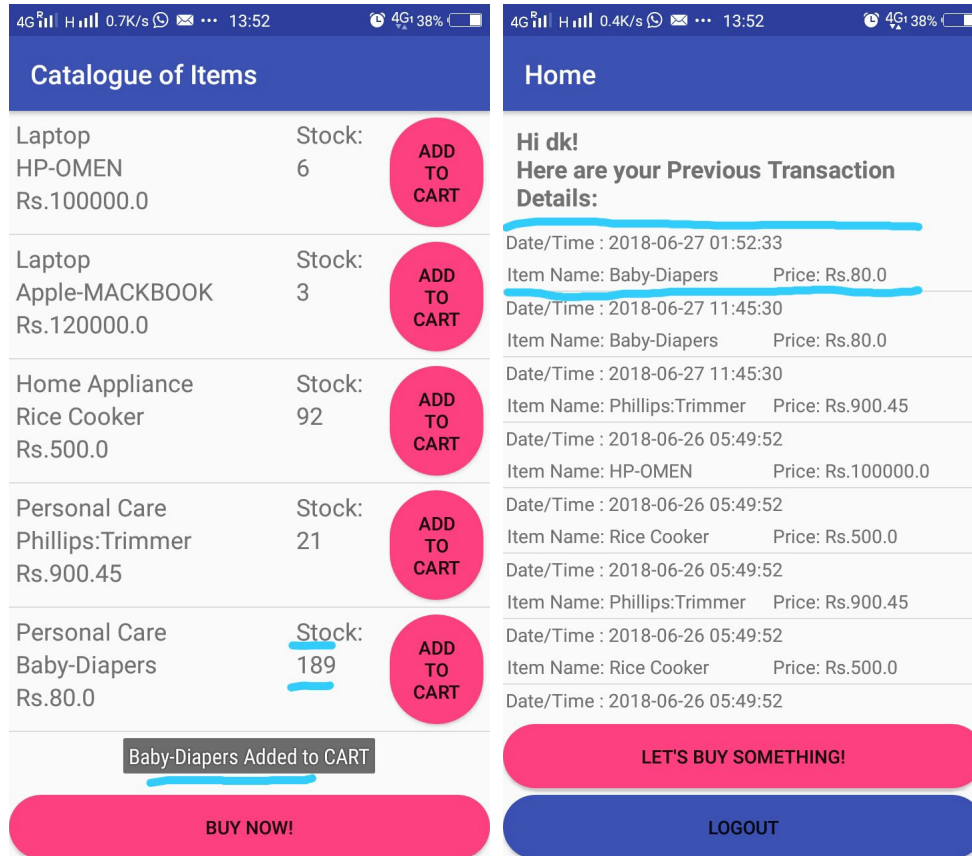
4G H 0.7K/s 13:52 4G 38%

Catalogue of Items

Laptop
HP-OMEN
Rs.100000.0
Stock:
6
ADD TO CART

Laptop
Apple-MACKBOOK
Rs.120000.0
Stock:
3
ADD TO CART

Home Appliance
Rice Cooker
Rs.500.0
Stock:
92
ADD TO CART

Personal Care
Phillips:Trimmer
Rs.900.45
Stock:
21
ADD TO CART

Personal Care
Baby-Diapers
Rs.80.0
Stock:
189
ADD TO CART

Baby-Diapers Added to CART

BUY NOW!

4G H 0.4K/s 13:52 4G 38%

Home

Hi dk!
Here are your Previous Transaction Details:

Date/Time : 2018-06-27 01:52:33
Item Name: Baby-Diapers Price: Rs.80.0
Date/Time : 2018-06-27 11:45:30
Item Name: Baby-Diapers Price: Rs.80.0
Date/Time : 2018-06-27 11:45:30
Item Name: Phillips:Trimmer Price: Rs.900.45
Date/Time : 2018-06-26 05:49:52
Item Name: HP-OMEN Price: Rs.100000.0
Date/Time : 2018-06-26 05:49:52
Item Name: Rice Cooker Price: Rs.500.0
Date/Time : 2018-06-26 05:49:52
Item Name: Phillips:Trimmer Price: Rs.900.45
Date/Time : 2018-06-26 05:49:52
Item Name: Rice Cooker Price: Rs.500.0
Date/Time : 2018-06-26 05:49:52

LET'S BUY SOMETHING!

LOGOUT